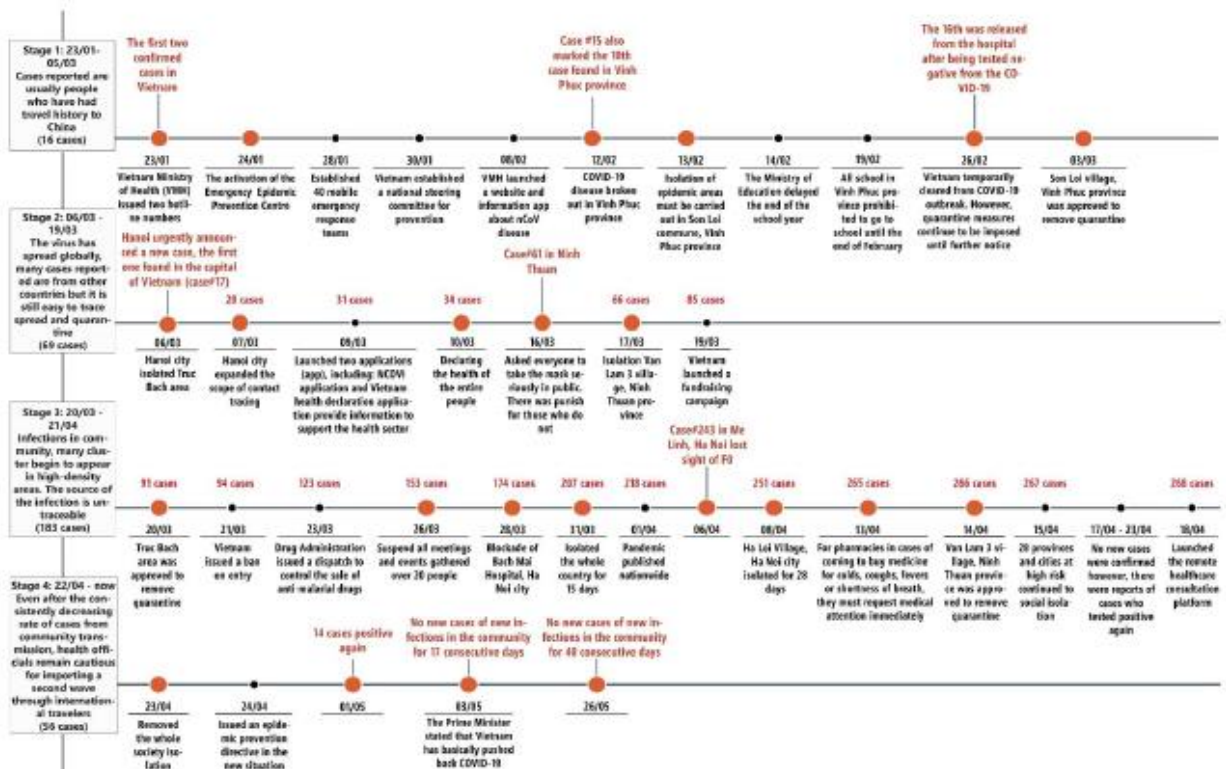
Stage 1: 23/01-05/03
Cases reported are usually people who have had travel history to China
(16 cases)

The first two confirmed cases in Vietnam

Case #15 also marked the 10th case found in Vinh Phuc province

The 16th was released from the hospital after being tested negative from the COVID-19

23/01
Vietnam Ministry of Health (VMH) issued two hotline numbers

24/01
The activation of the Emergency Epidemic Prevention Centre

28/01
Established 40 mobile emergency response teams

30/01
Vietnam established a national steering committee for prevention

08/02
VMH launched a website and information app about nCoV disease

12/02
COVID-19 disease broken out in Vinh Phuc province

13/02
Isolation of epidemic areas must be carried out in Son Loi commune, Vinh Phuc province

14/02
The Ministry of Education delayed the end of the school year

19/02
All school in Vinh Phuc province prohibited to go to school until the end of February

26/02
Vietnam temporarily cleared from COVID-19 outbreak. However, quarantine measures continue to be imposed until further notice

03/03
Son Loi village, Vinh Phuc province was approved to remove quarantine

Stage 2: 06/03 - 19/03
The virus has spread globally, many cases reported are from other countries but it is still easy to trace spread and quarantine
(69 cases)

Hanoi urgently announced a new case, the first one found in the capital of Vietnam (case#17)

20 cases

31 cases

34 cases

Case#61 in Ninh Thuan

66 cases

85 cases

06/03
Hanoi city isolated Truc Bach area

07/03
Hanoi city expanded the scope of contact tracing

09/03
Launched two applications (app), including: NCOVI application and Vietnam health declaration application provide information to support the health sector

10/03
Declaring the health of the entire people

16/03
Asked everyone to take the mask seriously in public. There was punish for those who do not

17/03
Isolation Van Lam 3 village, Ninh Thuan province

19/03
Vietnam launched a fundraising campaign

Stage 3: 20/03 - 21/04
Infections in community, many cluster begin to appear in high-density areas. The source of the infection is untraceable
(183 cases)

Case#243 in Me Linh, Ha Noi lost sight of F0

91 cases
94 cases
123 cases
153 cases
174 cases
207 cases
218 cases
251 cases
265 cases
266 cases
267 cases
268 cases

20/03
Truc Bach area was approved to remove quarantine

21/03
Vietnam issued a ban on entry

23/03
Drug Administration issued a dispatch to control the sale of anti-malarial drugs

26/03
Suspend all meetings and events gathered over 20 people

28/03
Blockade of Bach Mai Hospital, Ha Noi city

31/03
Isolated the whole country for 15 days

01/04
Pandemic published nationwide

06/04

08/04
Ha Loi Village, Ha Noi city isolated for 28 days

11/04
For pharmacies in cases of coming to buy medicine for colds, coughs, fevers or shortness of breath, they must request medical attention immediately

14/04
Van Lam 3 village, Ninh Thuan province was approved to remove quarantine

15/04
28 provinces and cities at high risk continued to social isolation

17/04 - 23/04
No new cases were confirmed however, there were reports of cases who tested positive again

18/04
Launched the remote healthcare consultation platform

Stage 4: 22/04 - now
Even after the consistently decreasing rate of cases from community transmission, health officials remain cautious for importing a second wave through international travelers
(56 cases)

14 cases positive again

No new cases of new infections in the community for 17 consecutive days

No new cases of new infections in the community for 40 consecutive days

23/04
Removed the whole society isolation

24/04
Issued an epidemic prevention directive in the new situation

01/05

03/05
The Prime Minister stated that Vietnam has basically pushed back COVID-19

26/05